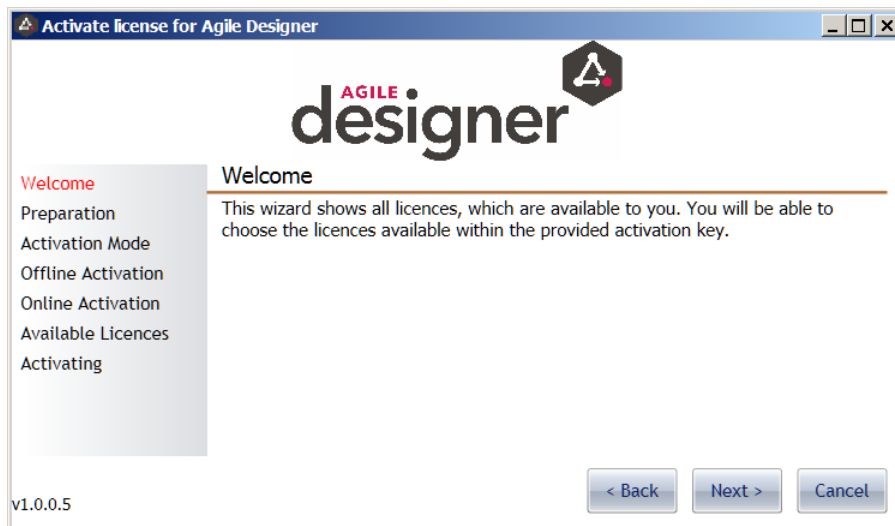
Activate license for Agile Designer

AGILE designer

Welcome
Preparation
Activation Mode
Offline Activation
Online Activation
Available Licences
Activating

Welcome

This wizard shows all licences, which are available to you. You will be able to choose the licences available within the provided activation key.

v1.0.0.5

< Back
Next >
Cancel